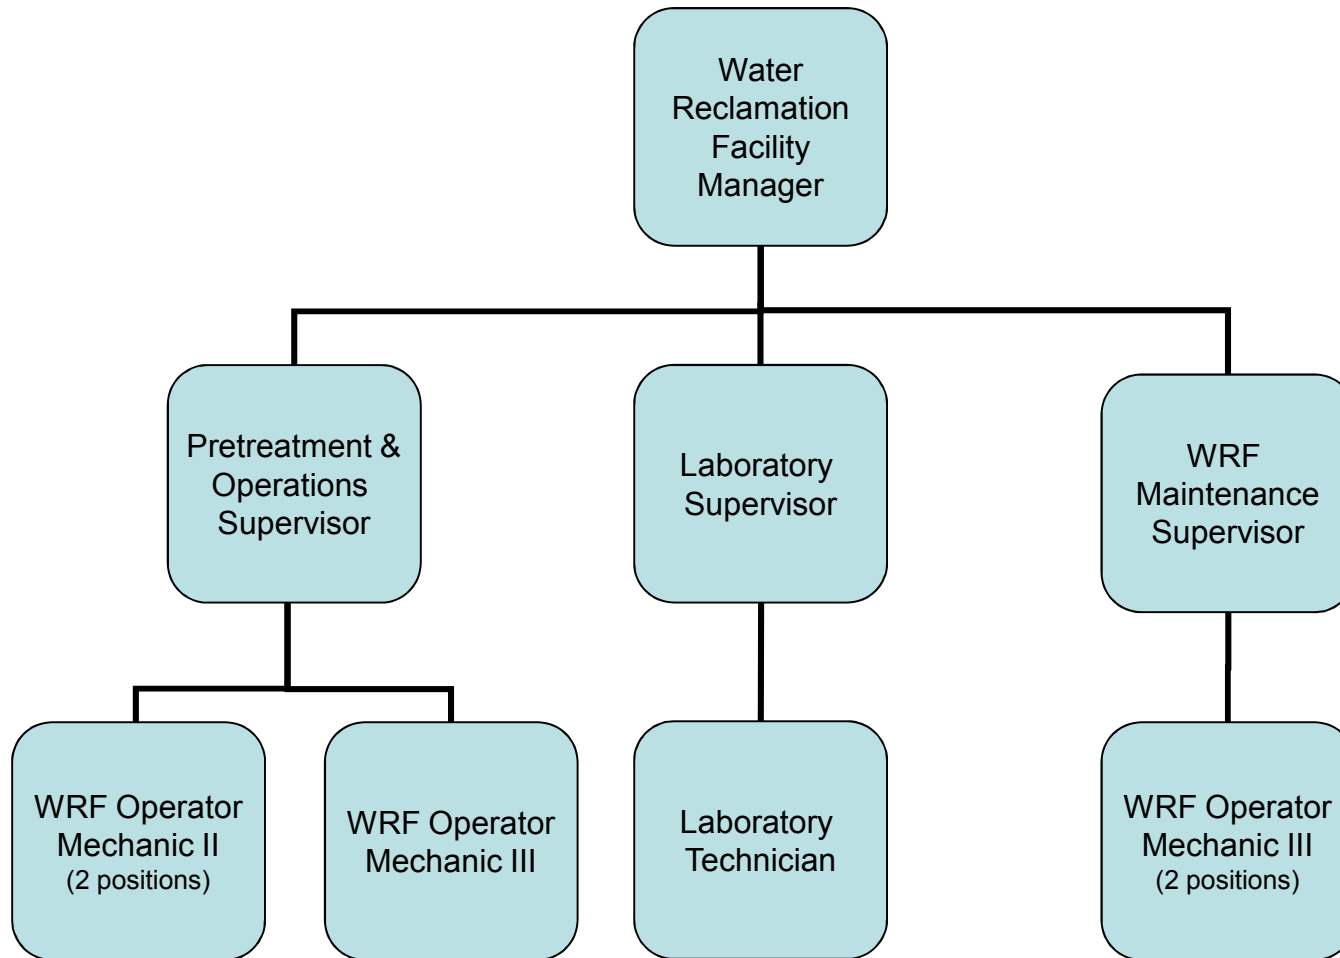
Water Reclamation Facility Manager

Pretreatment & Operations Supervisor

Laboratory Supervisor

WRF Maintenance Supervisor

WRF Operator Mechanic II
(2 positions)

WRF Operator Mechanic III

Laboratory Technician

WRF Operator Mechanic III
(2 positions)